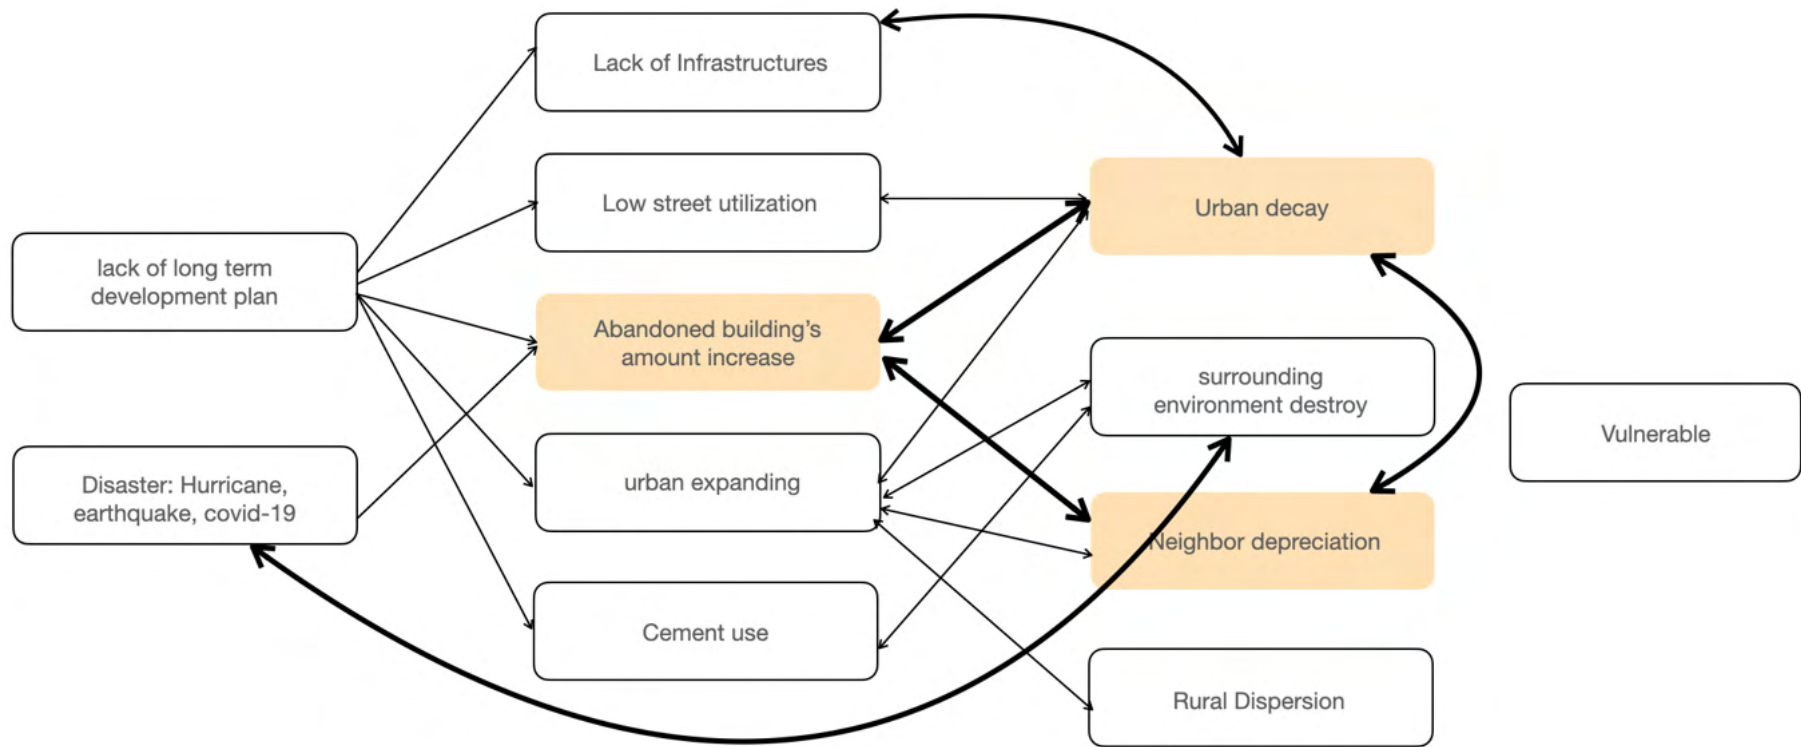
lack of long term development plan

Disaster: Hurricane, earthquake, covid-19

Lack of Infrastructures

Low street utilization

Abandoned building's amount increase

urban expanding

Cement use

Urban decay

surrounding environment destroy

Neighbor depreciation

Rural Dispersion

Vulnerable